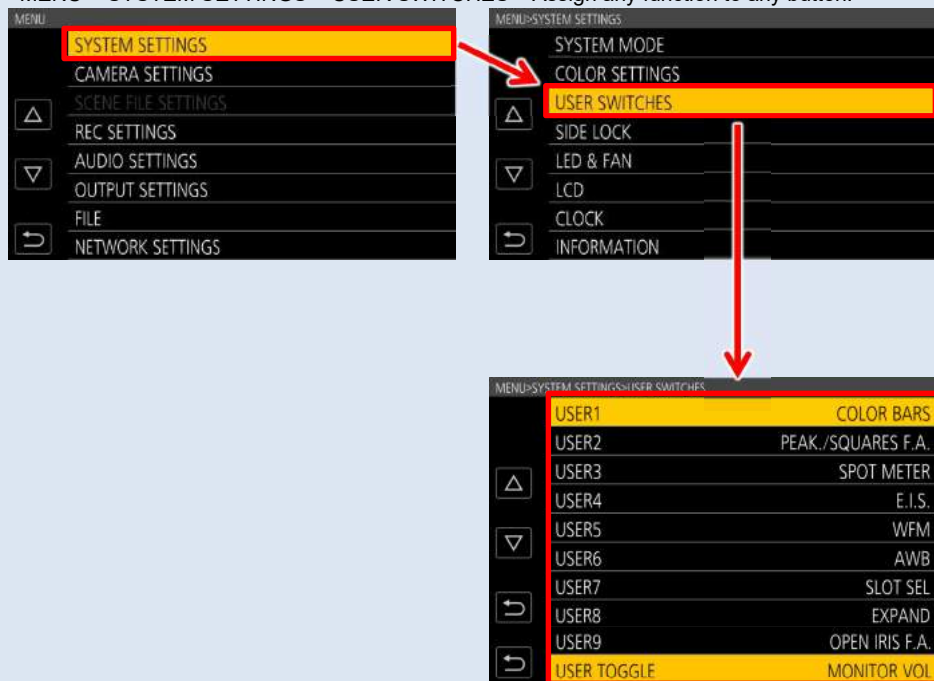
MENU > SYSTEM SETTINGS > USER SWITCHES > Assign any function to any button.

MENU
SYSTEM SETTINGS
CAMERA SETTINGS
SCENE FILE SETTINGS
REC SETTINGS
AUDIO SETTINGS
OUTPUT SETTINGS
FILE
NETWORK SETTINGS

MENU>SYSTEM SETTINGS
SYSTEM MODE
COLOR SETTINGS
USER SWITCHES
SIDE LOCK
LED & FAN
LCD
CLOCK
INFORMATION

MENU>SYSTEM SETTINGS>USER SWITCHES

| | |
|---|---|
| USER1 | COLOR BARS |
| USER2 | PEAK./SQUARES F.A. |
| USER3 | SPOT METER |
| USER4 | E.I.S. |
| USER5 | WFM |
| USER6 | AWB |
| USER7 | SLOT SEL |
| USER8 | EXPAND |
| USER9 | OPEN IRIS F.A. |
| USER TOGGLE | MONITOR VOL |